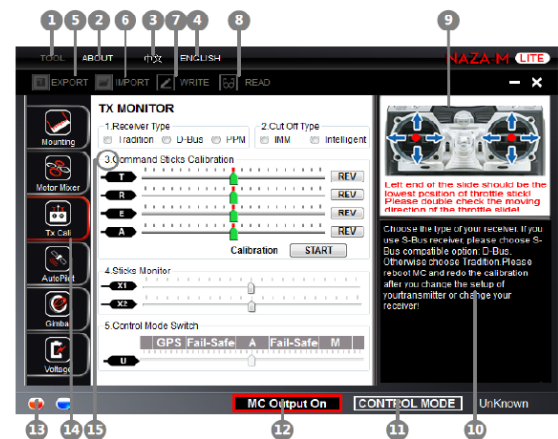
1 5 2 6 3 7 4 8 9

TOOL ABOUT ENGLISH NAZA-M LITE

EXPORT IMPORT WRITE READ

Mounting

Motor Mixer

Tx Cali

AutoPilot

Gimbal

Voltage

TX MONITOR

1.Receiver Type
Tradition D-Bus PPM

2.Cut Off Type
IMM Intelligent

3.Command Sticks Calibration

T REV
R REV
E REV
A REV

Calibration START

4.Sticks Monitor

X1
X2

5.Control Mode Switch

GPS Fail-Safe A Fail-Safe M

U

Left end of the slide should be the lowest position of throttle stick! Please double check the moving direction of the throttle slide!

Choose the type of your receiver. If you use S-Bus receiver, please choose S-Bus compatible option: D-Bus. Otherwise choose Tradition.Please reboot MC and redo the calibration after you change the setup of yourtransmitter or change your receiver.

MC Output On CONTROL MODE UnKnown

13 14 15 12 11 10